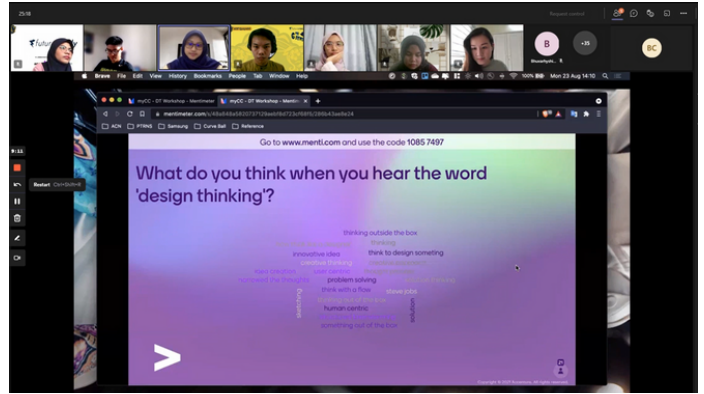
25:18

Request control

B

+35

BC

Brave File Edit View History Bookmarks People Tab Window Help

Mon 23 Aug 14:10

myCC - DT Workshop - Mentimeter

myCC - DT Workshop - Menti

mentimeter.com/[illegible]

ACN PTRNS Samsung Curve Ball Reference

Restart Ctrl+Shift+R

Go to www.menti.com and use the code 1085 7497

What do you think when you hear the word 'design thinking'?

thinking outside the box
thinking
innovative idea
think to design someting
creative thinking
new creation
user centric
problem solving
think with a flow
steve jobs
structure
human centric
solution
something out of the box

Copyright © 2021 Accenture. All rights reserved.